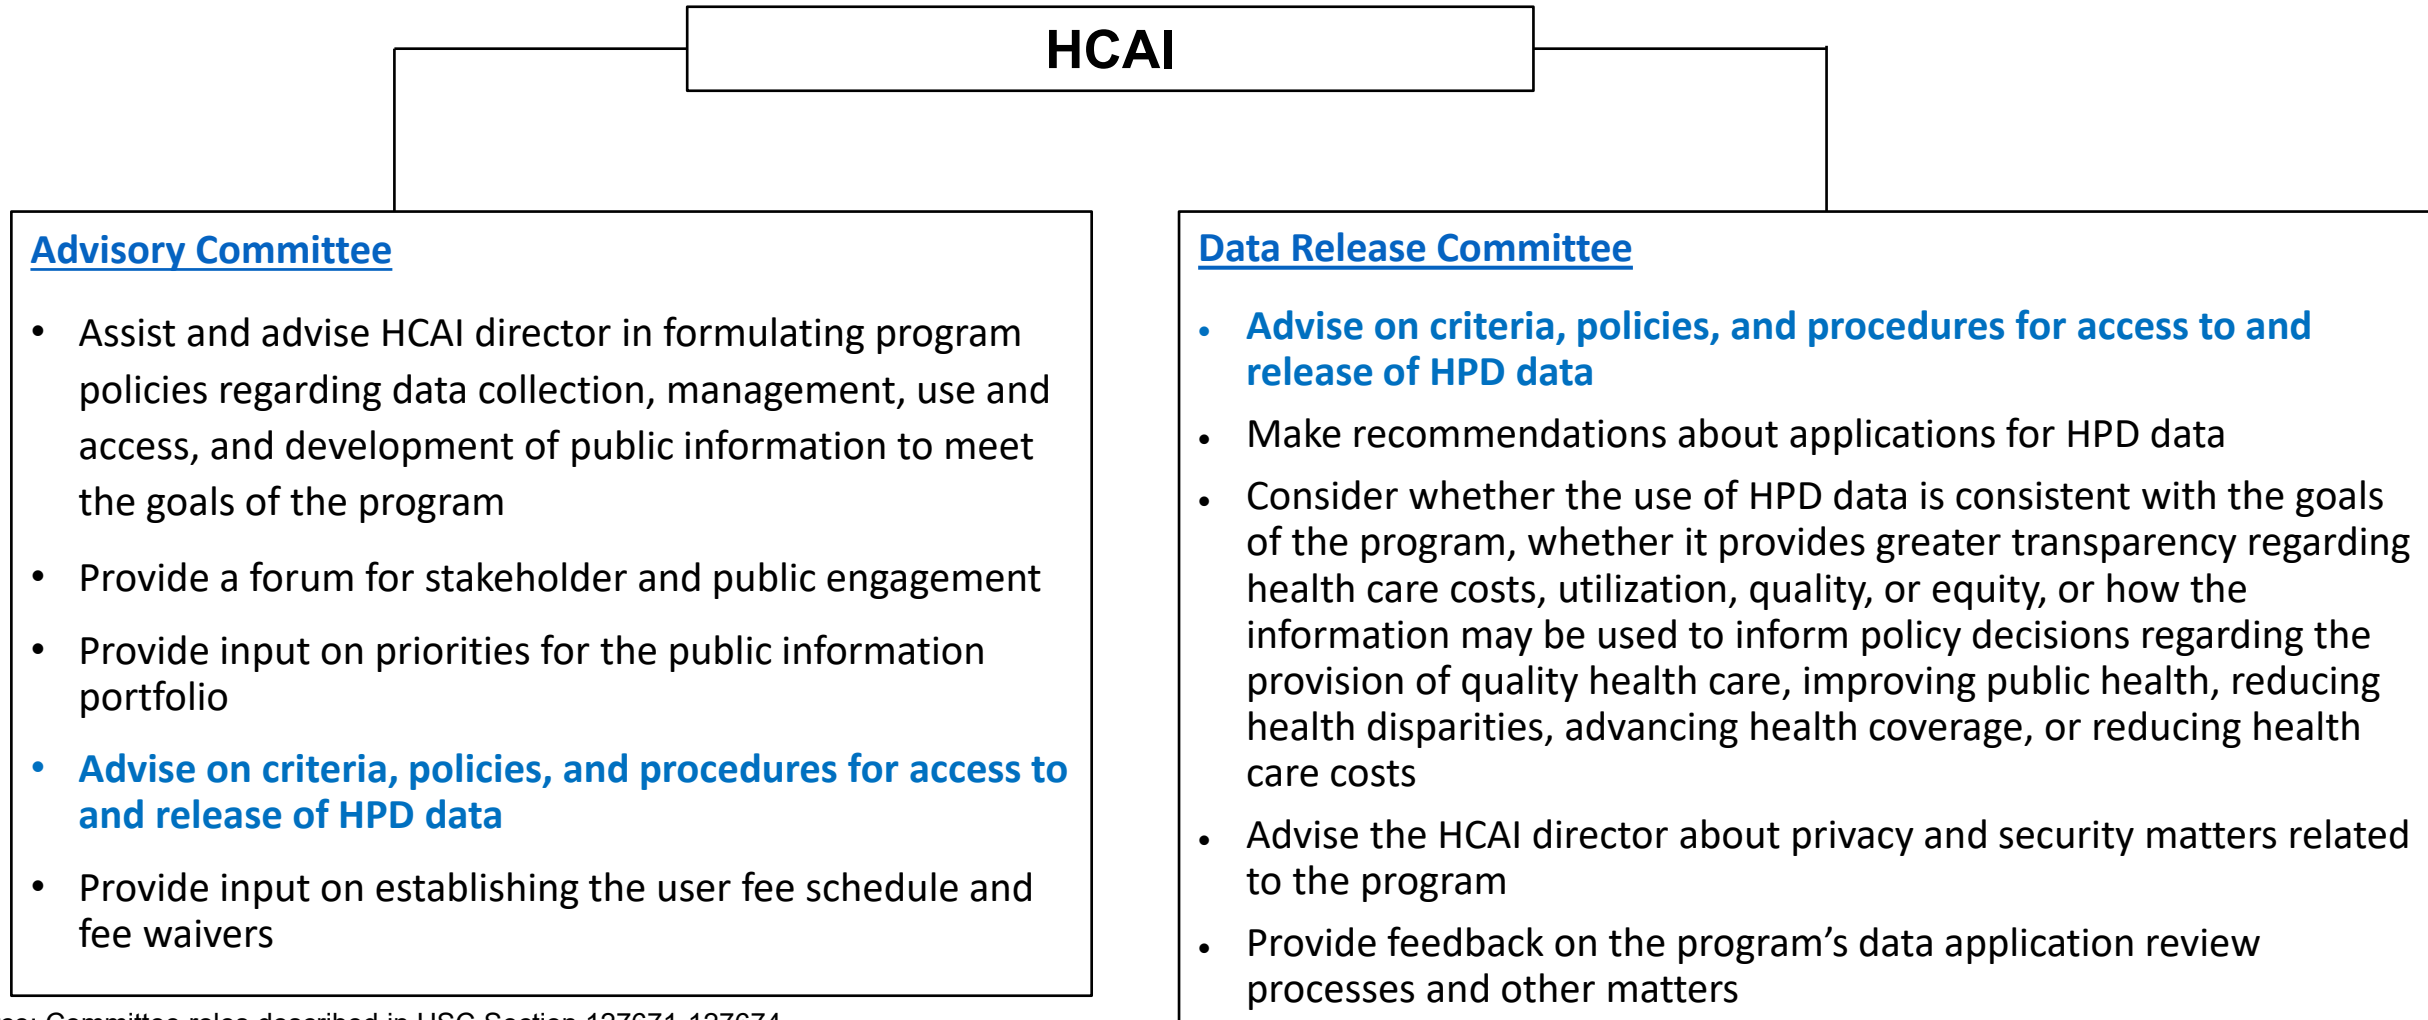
HCAI

Advisory Committee

- Assist and advise HCAI director in formulating program policies regarding data collection, management, use and access, and development of public information to meet the goals of the program
- Provide a forum for stakeholder and public engagement
- Provide input on priorities for the public information portfolio
- Advise on criteria, policies, and procedures for access to and release of HPD data
- Provide input on establishing the user fee schedule and fee waivers

Data Release Committee

- Advise on criteria, policies, and procedures for access to and release of HPD data
- Make recommendations about applications for HPD data
- Consider whether the use of HPD data is consistent with the goals of the program, whether it provides greater transparency regarding health care costs, utilization, quality, or equity, or how the information may be used to inform policy decisions regarding the provision of quality health care, improving public health, reducing health disparities, advancing health coverage, or reducing health care costs
- Advise the HCAI director about privacy and security matters related to the program
- Provide feedback on the program’s data application review processes and other matters

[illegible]: Committee roles described in HSC Section 127671-127674